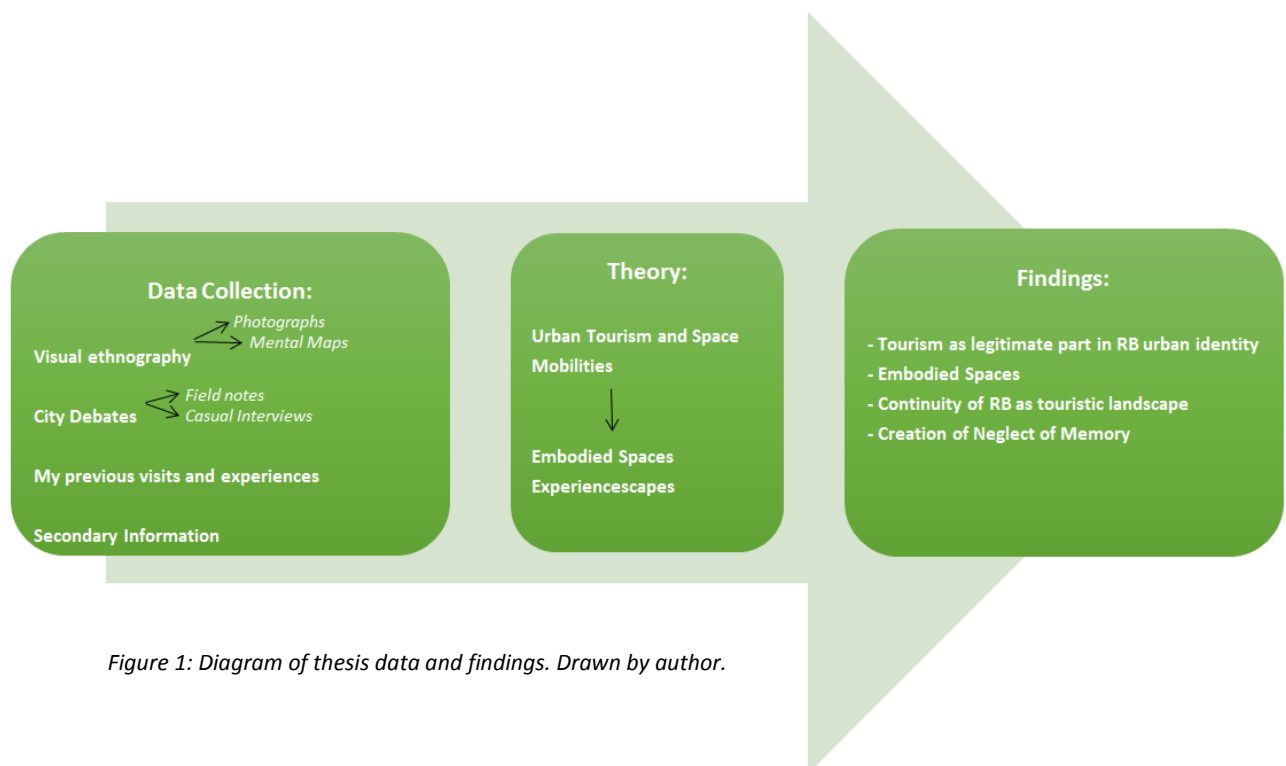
Data Collection:

Visual ethnography
Photographs
Mental Maps

City Debates
Field notes
Casual Interviews

My previous visits and experiences

Secondary Information

Theory:

Urban Tourism and Space Mobilities

Embodied Spaces
Experiencescapes

Findings:

- Tourism as legitimate part in RB urban identity
- Embodied Spaces
- Continuity of RB as touristic landscape
- Creation of Neglect of Memory

*Figure 1: Diagram of thesis data and findings. Drawn by author.*